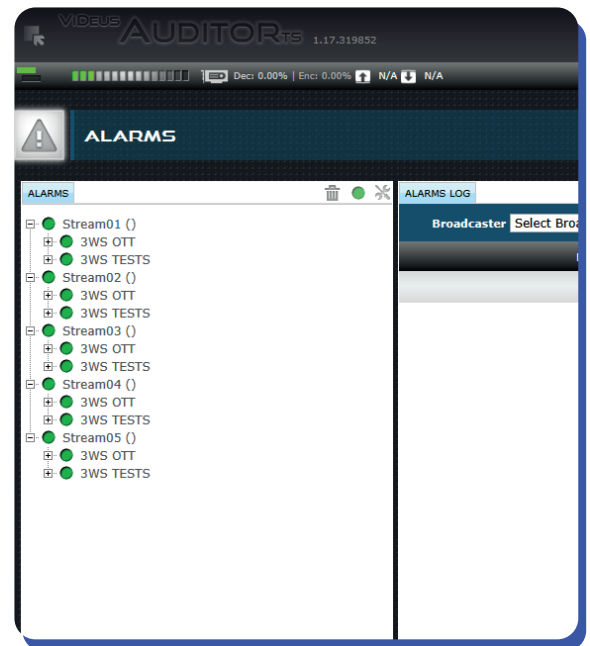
VIDEUS AUDITOR TS 1.17.319852

Dec: 0.00% | Enc: 0.00% N/A N/A

ALARMS

ALARMS

Stream01 ()
3WS OTT
3WS TESTS
Stream02 ()
3WS OTT
3WS TESTS
Stream03 ()
3WS OTT
3WS TESTS
Stream04 ()
3WS OTT
3WS TESTS
Stream05 ()
3WS OTT
3WS TESTS

ALARMS LOG

Broadcaster Select Broa